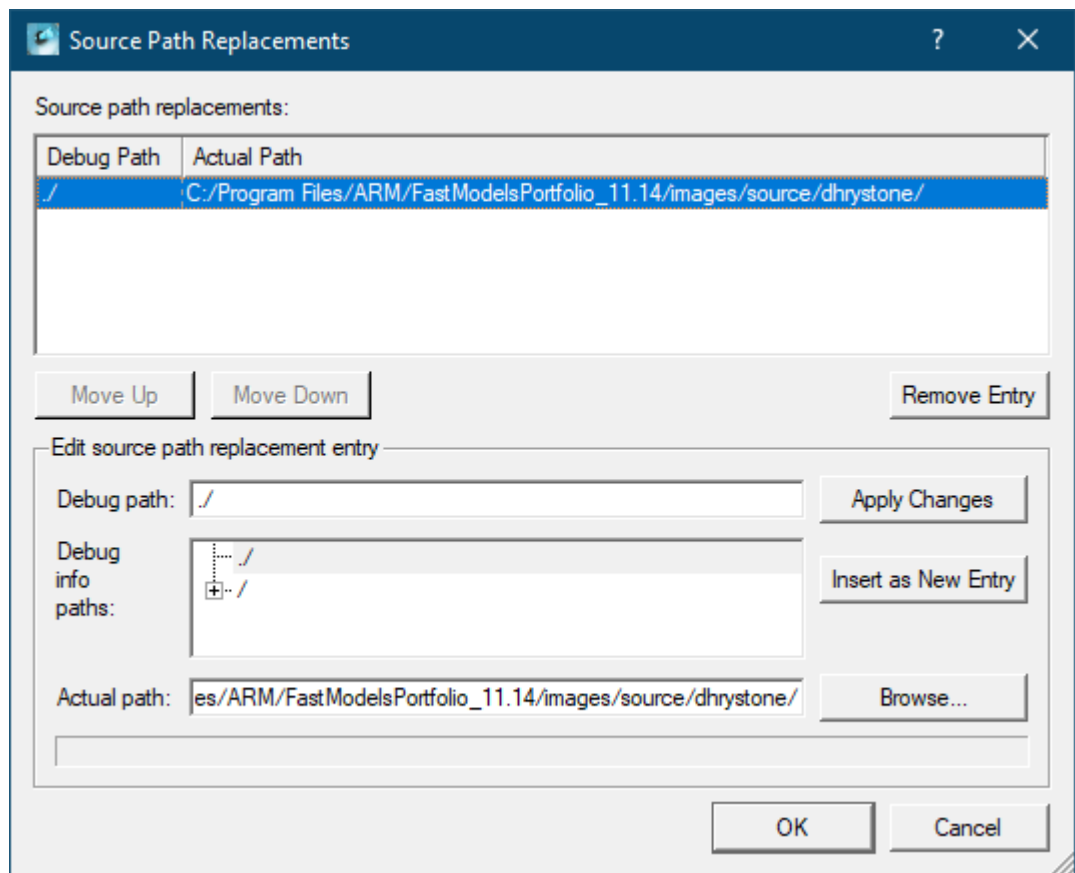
Source Path Replacements

?

Source path replacements:

| Debug Path | Actual Path |
|---|---|
| ./ | C:/Program Files/ARM/FastModelsPortfolio_11.14/images/source/dhrystone/ |

Move Up

Move Down

Remove Entry

Edit source path replacement entry

Debug path: ./

Apply Changes

Debug info paths:

./

/

Insert as New Entry

Actual path: es/ARM/FastModelsPortfolio_11.14/images/source/dhrystone/

Browse...

OK

Cancel